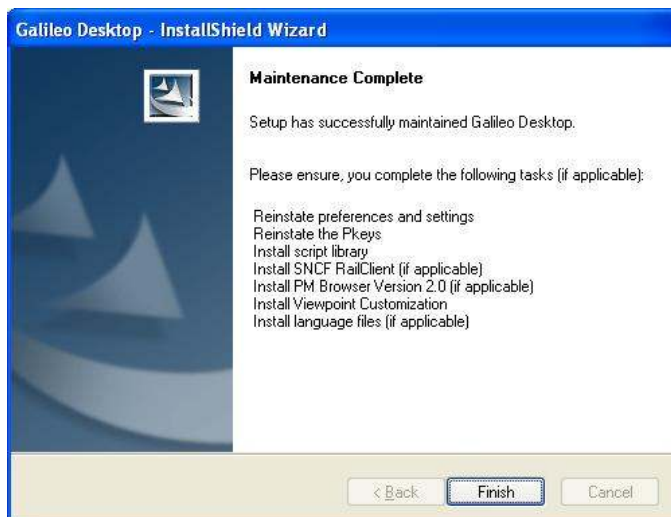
Galileo Desktop - InstallShield Wizard

Maintenance Complete

Setup has successfully maintained Galileo Desktop.

Please ensure, you complete the following tasks (if applicable):

Reinstate preferences and settings
Reinstate the Pkeys
Install script library
Install SNCF RailClient (if applicable)
Install PM Browser Version 2.0 (if applicable)
Install Viewpoint Customization
Install language files (if applicable)

< Back
Finish
Cancel